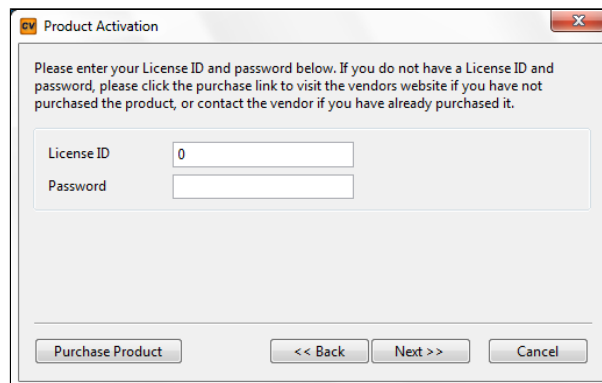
CV Product Activation

X

Please enter your License ID and password below. If you do not have a License ID and password, please click the purchase link to visit the vendors website if you have not purchased the product, or contact the vendor if you have already purchased it.

License ID 0

Password

Purchase Product

<< Back

Next >>

Cancel